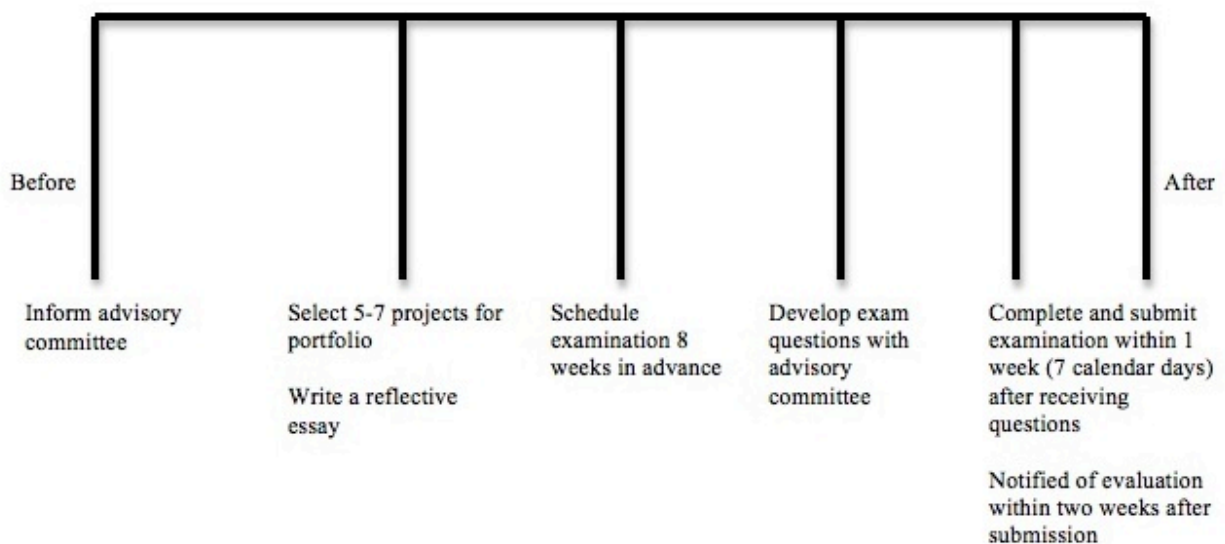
Before

After

Inform advisory committee

Select 5-7 projects for portfolio

Write a reflective essay

Schedule examination 8 weeks in advance

Develop exam questions with advisory committee

Complete and submit examination within 1 week (7 calendar days) after receiving questions

Notified of evaluation within two weeks after submission